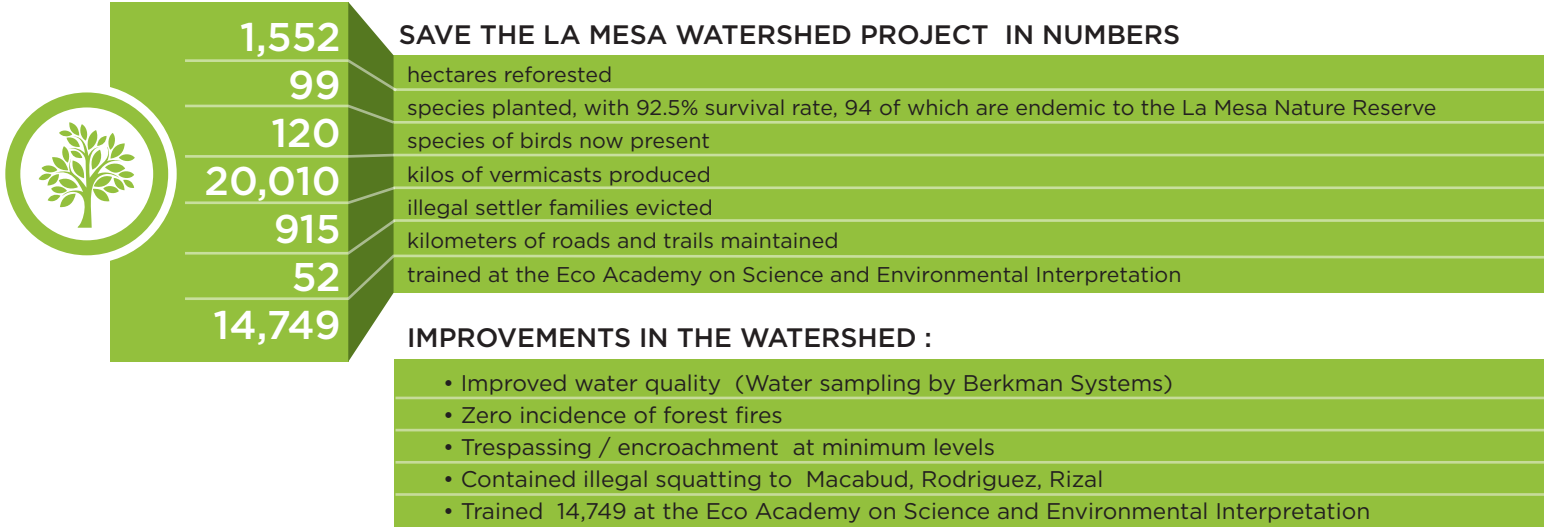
1,552
99
120
20,010
915
52
14,749

SAVE THE LA MESA WATERSHED PROJECT IN NUMBERS

hectares reforested

species planted, with 92.5% survival rate, 94 of which are endemic to the La Mesa Nature Reserve

species of birds now present

kilos of vermicasts produced

illegal settler families evicted

kilometers of roads and trails maintained

trained at the Eco Academy on Science and Environmental Interpretation

IMPROVEMENTS IN THE WATERSHED :

• Improved water quality (Water sampling by Berkman Systems)
• Zero incidence of forest fires
• Trespassing / encroachment at minimum levels
• Contained illegal squatting to Macabud, Rodriguez, Rizal
• Trained 14,749 at the Eco Academy on Science and Environmental Interpretation